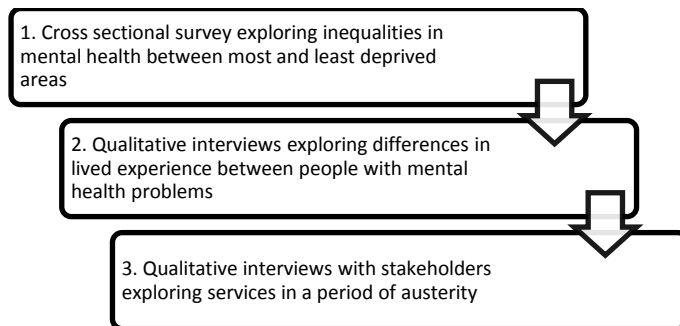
1. Cross sectional survey exploring inequalities in mental health between most and least deprived areas

2. Qualitative interviews exploring differences in lived experience between people with mental health problems

3. Qualitative interviews with stakeholders exploring services in a period of austerity